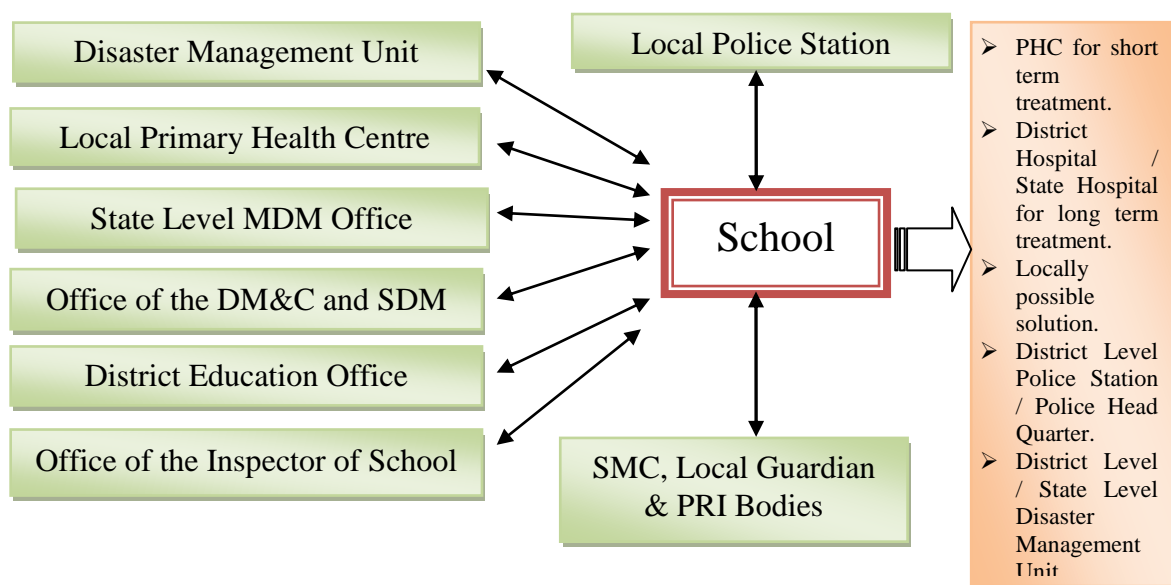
Disaster Management Unit

Local Primary Health Centre

State Level MDM Office

Office of the DM&C and SDM

District Education Office

Office of the Inspector of School

Local Police Station

School

SMC, Local Guardian & PRI Bodies

➢ PHC for short term treatment.
➢ District Hospital / State Hospital for long term treatment.
➢ Locally possible solution.
➢ District Level Police Station / Police Head Quarter.
➢ District Level / State Level Disaster Management Unit